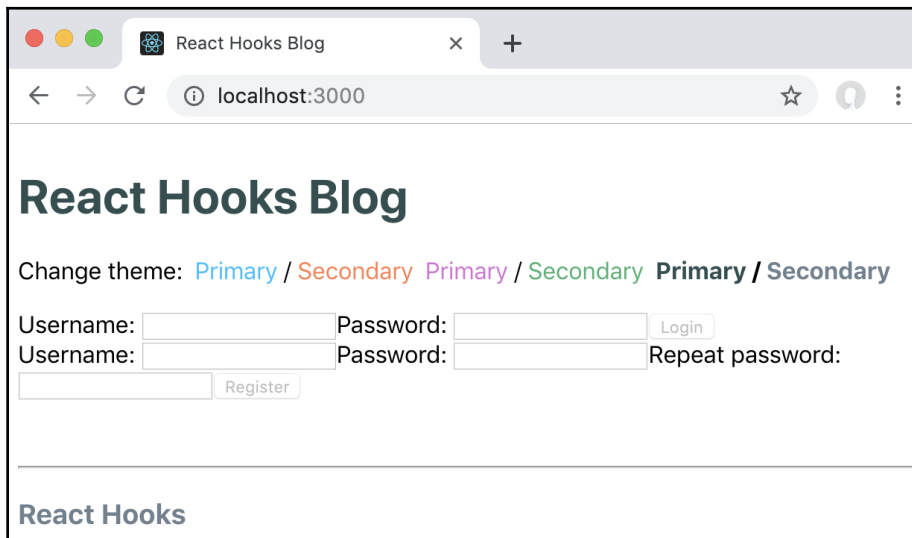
React Hooks Blog

localhost:3000

# React Hooks Blog

Change theme: Primary / Secondary Primary / Secondary **Primary / Secondary**

Username: Password: Login
Username: Password: Repeat password:
Register

**React Hooks**